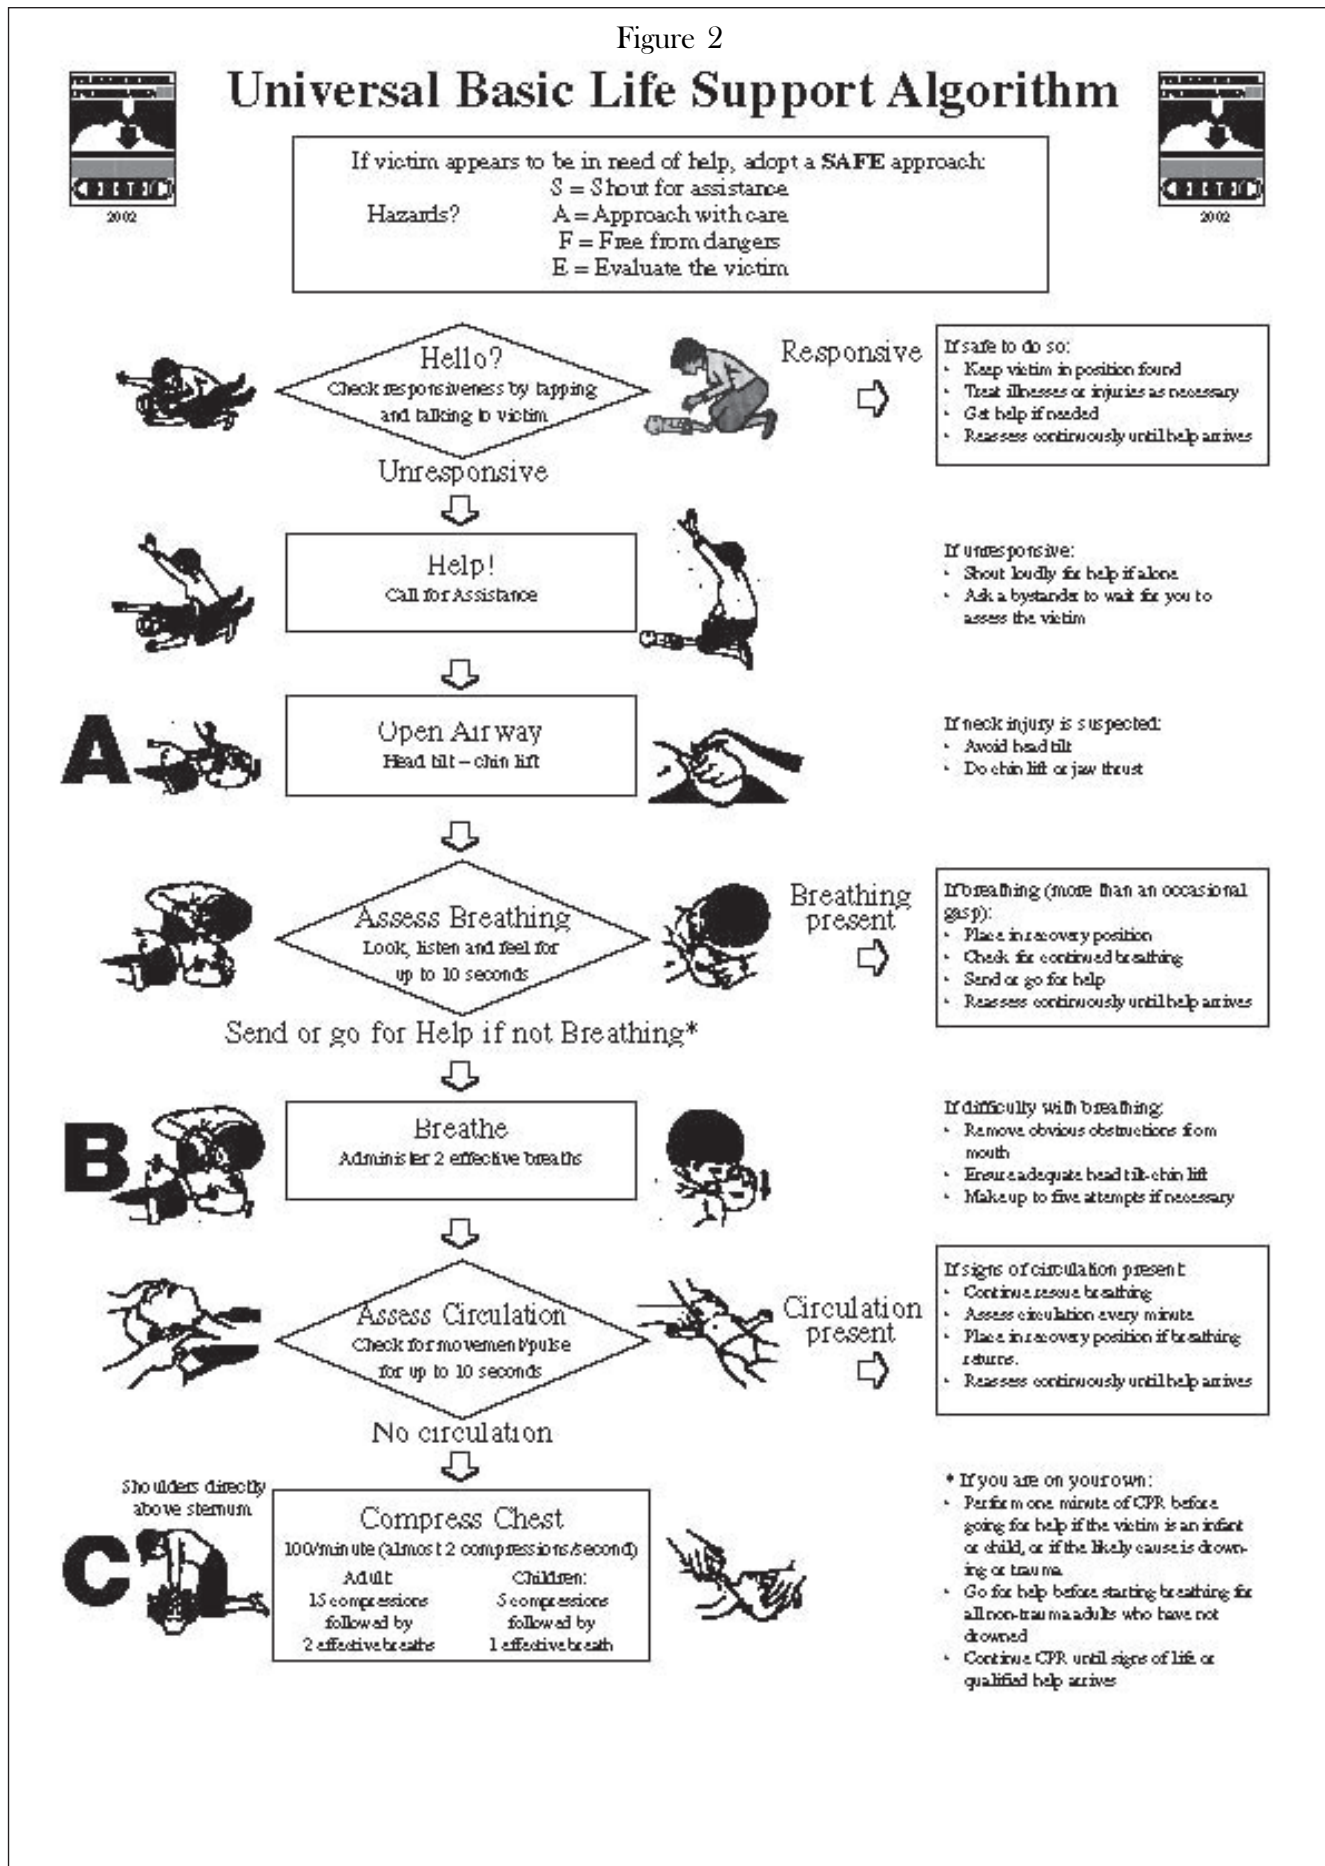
Figure 2

Universal Basic Life Support Algorithm

2002

2002

If victim appears to be in need of help, adopt a **SAFE** approach:
Hazards?
S = Shout for assistance
A = Approach with care
F = Free from dangers
E = Evaluate the victim

Hello?
Check responsiveness by tapping and talking to victim

Responsive

If safe to do so:
- Keep victim in position found
- Treat illnesses or injuries as necessary
- Get help if needed
- Reassess continuously until help arrives

Unresponsive

Help!
Call for Assistance

If unresponsive:
- Shout loudly for help if alone
- Ask a bystander to wait for you to assess the victim

A

Open Airway
Head tilt – chin lift

If neck injury is suspected:
- Avoid head tilt
- Do chin lift or jaw thrust

Assess Breathing
Look, listen and feel for up to 10 seconds

Breathing present

If breathing (more than an occasional gasp):
- Place in recovery position
- Check for continued breathing
- Send or go for help
- Reassess continuously until help arrives

Send or go for Help if not Breathing*

B

Breathe
Administer 2 effective breaths

If difficulty with breathing:
- Remove obvious obstructions from mouth
- Ensure adequate head tilt-chin lift
- Make up to five attempts if necessary

Assess Circulation
Check for movement/pulse for up to 10 seconds

Circulation present

If signs of circulation present:
- Continue rescue breathing
- Assess circulation every minute
- Place in recovery position if breathing returns.
- Reassess continuously until help arrives

No circulation

Shoulders directly above sternum

C

Compress Chest
100/minute (almost 2 compressions/second)
Adult:
15 compressions followed by 2 effective breaths
Children:
5 compressions followed by 1 effective breath

* If you are on your own:
- Perform one minute of CPR before going for help if the victim is an infant or child, or if the likely cause is drowning or trauma
- Go for help before starting breathing for all non-trauma adults who have not drowned
- Continue CPR until signs of life or qualified help arrives